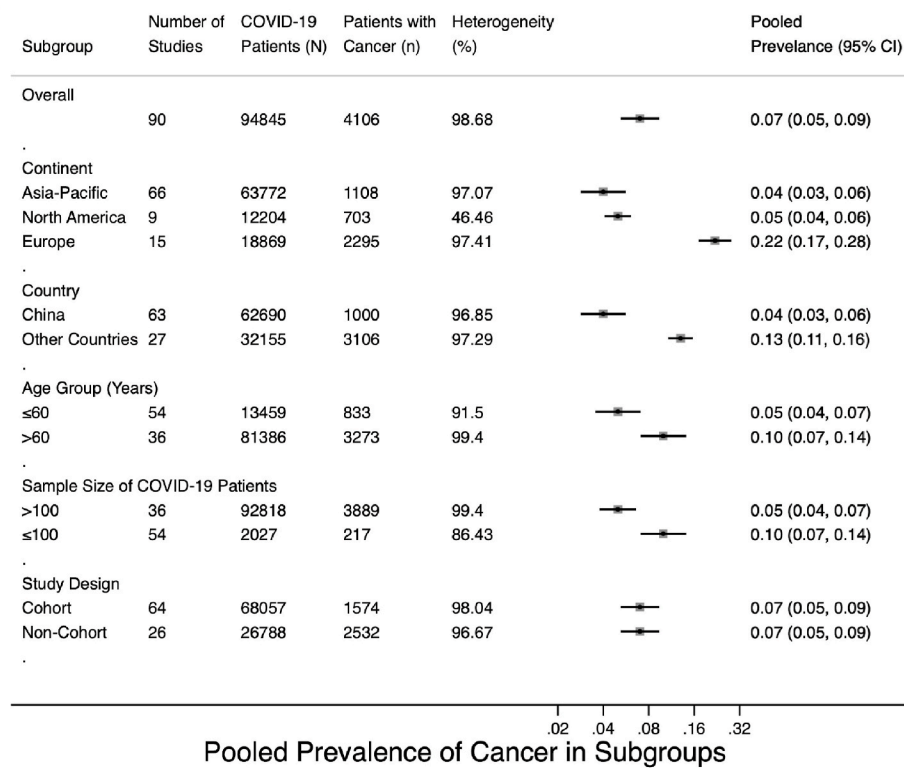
| Subgroup | Number of Studies | COVID-19 Patients (N) | Patients with Cancer (n) | Heterogeneity (%) | Pooled Prevelance (95% CI) |
|---|---|---|---|---|---|
| Overall | | | | | |
| | 90 | 94845 | 4106 | 98.68 | 0.07 (0.05, 0.09) |
| . | | | | | |
| Continent | | | | | |
| Asia-Pacific | 66 | 63772 | 1108 | 97.07 | 0.04 (0.03, 0.06) |
| North America | 9 | 12204 | 703 | 46.46 | 0.05 (0.04, 0.06) |
| Europe | 15 | 18869 | 2295 | 97.41 | 0.22 (0.17, 0.28) |
| . | | | | | |
| Country | | | | | |
| China | 63 | 62690 | 1000 | 96.85 | 0.04 (0.03, 0.06) |
| Other Countries | 27 | 32155 | 3106 | 97.29 | 0.13 (0.11, 0.16) |
| . | | | | | |
| Age Group (Years) | | | | | |
| ≤60 | 54 | 13459 | 833 | 91.5 | 0.05 (0.04, 0.07) |
| >60 | 36 | 81386 | 3273 | 99.4 | 0.10 (0.07, 0.14) |
| . | | | | | |
| Sample Size of COVID-19 Patients | | | | | |
| >100 | 36 | 92818 | 3889 | 99.4 | 0.05 (0.04, 0.07) |
| ≤100 | 54 | 2027 | 217 | 86.43 | 0.10 (0.07, 0.14) |
| . | | | | | |
| Study Design | | | | | |
| Cohort | 64 | 68057 | 1574 | 98.04 | 0.07 (0.05, 0.09) |
| Non-Cohort | 26 | 26788 | 2532 | 96.67 | 0.07 (0.05, 0.09) |
| . | | | | | |

.02 .04 .08 .16 .32

Pooled Prevalence of Cancer in Subgroups